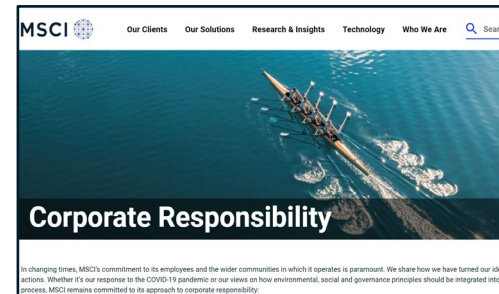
MSCI

Our Clients Our Solutions Research & Insights Technology Who We Are Sear

Corporate Responsibility

In changing times, MSCI's commitment to its employees and the wider communities in which it operates is paramount. We share how we have turned our id actions. Whether it's our response to the COVID-19 pandemic or our views on how environmental, social and governance principles should be integrated int process, MSCI remains committed to its approach to corporate responsibility: